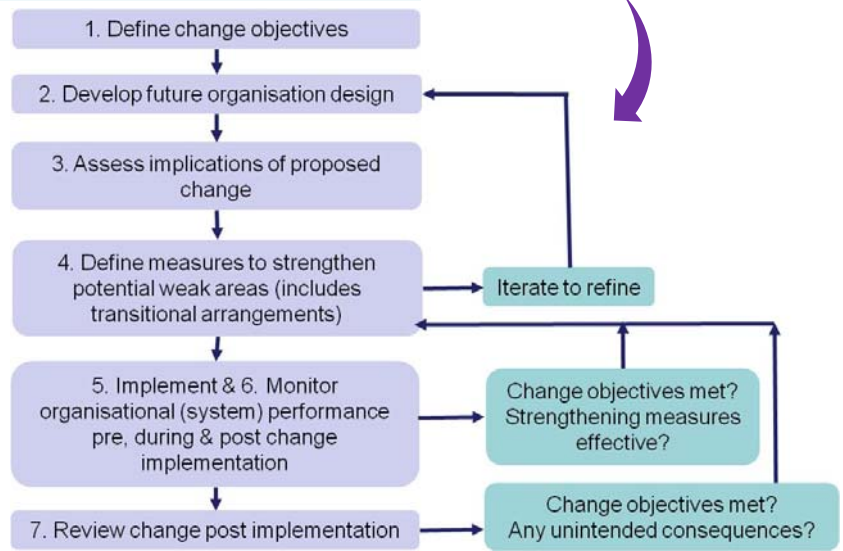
1. Define change objectives

2. Develop future organisation design

3. Assess implications of proposed change

4. Define measures to strengthen potential weak areas (includes transitional arrangements)

Iterate to refine

5. Implement & 6. Monitor organisational (system) performance pre, during & post change implementation

Change objectives met? Strengthening measures effective?

7. Review change post implementation

Change objectives met? Any unintended consequences?